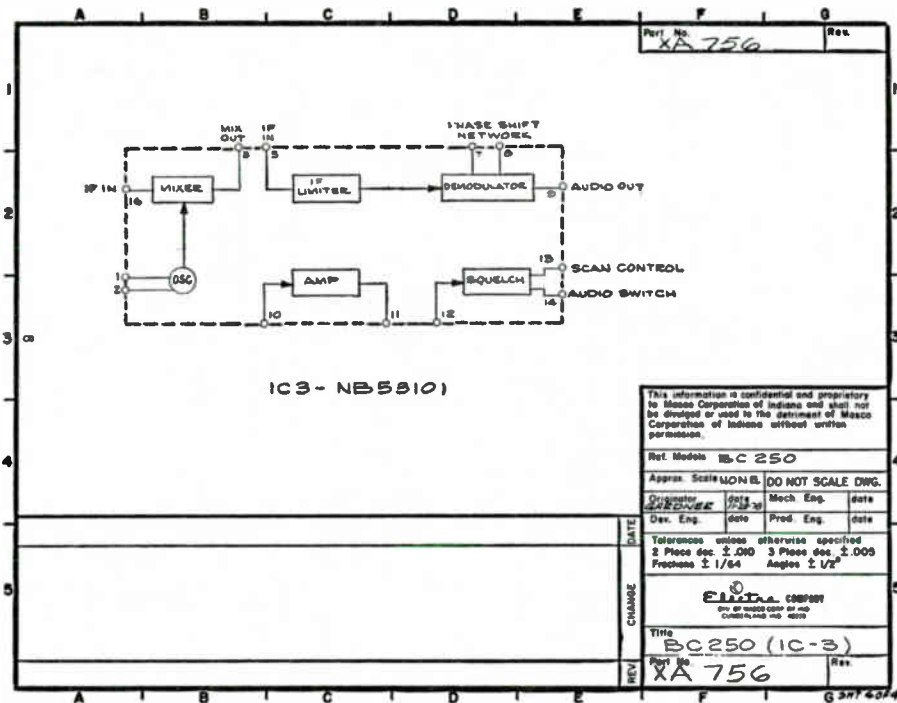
A B C D E F G

Part No. XA 756 Rev.

1

MIX OUT
IF IN
PHASE SHIFT NETWORK

IF IN 16 MIXER 3 5 IF LIMITER 7 8 DEMODULATOR 9 AUDIO OUT

2

1 2 OSC AMP SQUELCH 13 SCAN CONTROL 14 AUDIO SWITCH

10 11 12

3

IC3- NB5510I

This information is confidential and proprietary to Masco Corporation of Indiana and shall not be divulged or used to the detriment of Masco Corporation of Indiana without written permission.

4

Ret. Models BC 250

Approx. Scale NONE DO NOT SCALE DWG.

| Originator GARDNER | date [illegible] | Mech. Eng. | date |
|---|---|---|---|
| Dev. Eng. | date | Prod. Eng. | date |

DATE

Tolerances unless otherwise specified
2 Place dec. ±.010 3 Place dec. ±.005
Fractions ± 1/64 Angles ± 1/2°

5

CHANGE

Electra COMPANY
DIV. OF MASCO CORP OF IND
CUMBERLAND IND. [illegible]

Title BC250 (IC-3)

REV

Part No. XA 756 Rev.

A B C D E F G SHT 4 OF 4